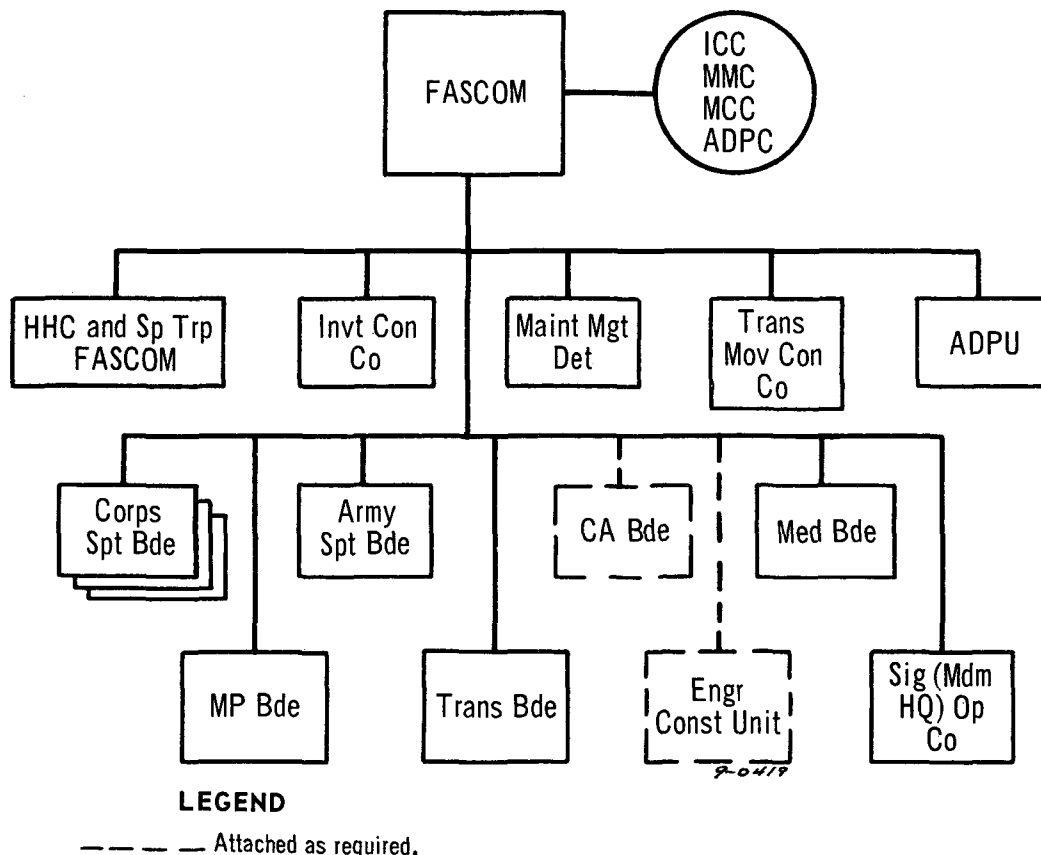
FASCOM

ICC
MMC
MCC
ADPC

HHC and Sp Trp FASCOM

Invt Con Co

Maint Mgt Det

Trans Mov Con Co

ADPU

Corps Spt Bde

Army Spt Bde

CA Bde

Med Bde

MP Bde

Trans Bde

Engr Const Unit

Sig (Mdm HQ) Op Co

9-0419

LEGEND

Attached as required.